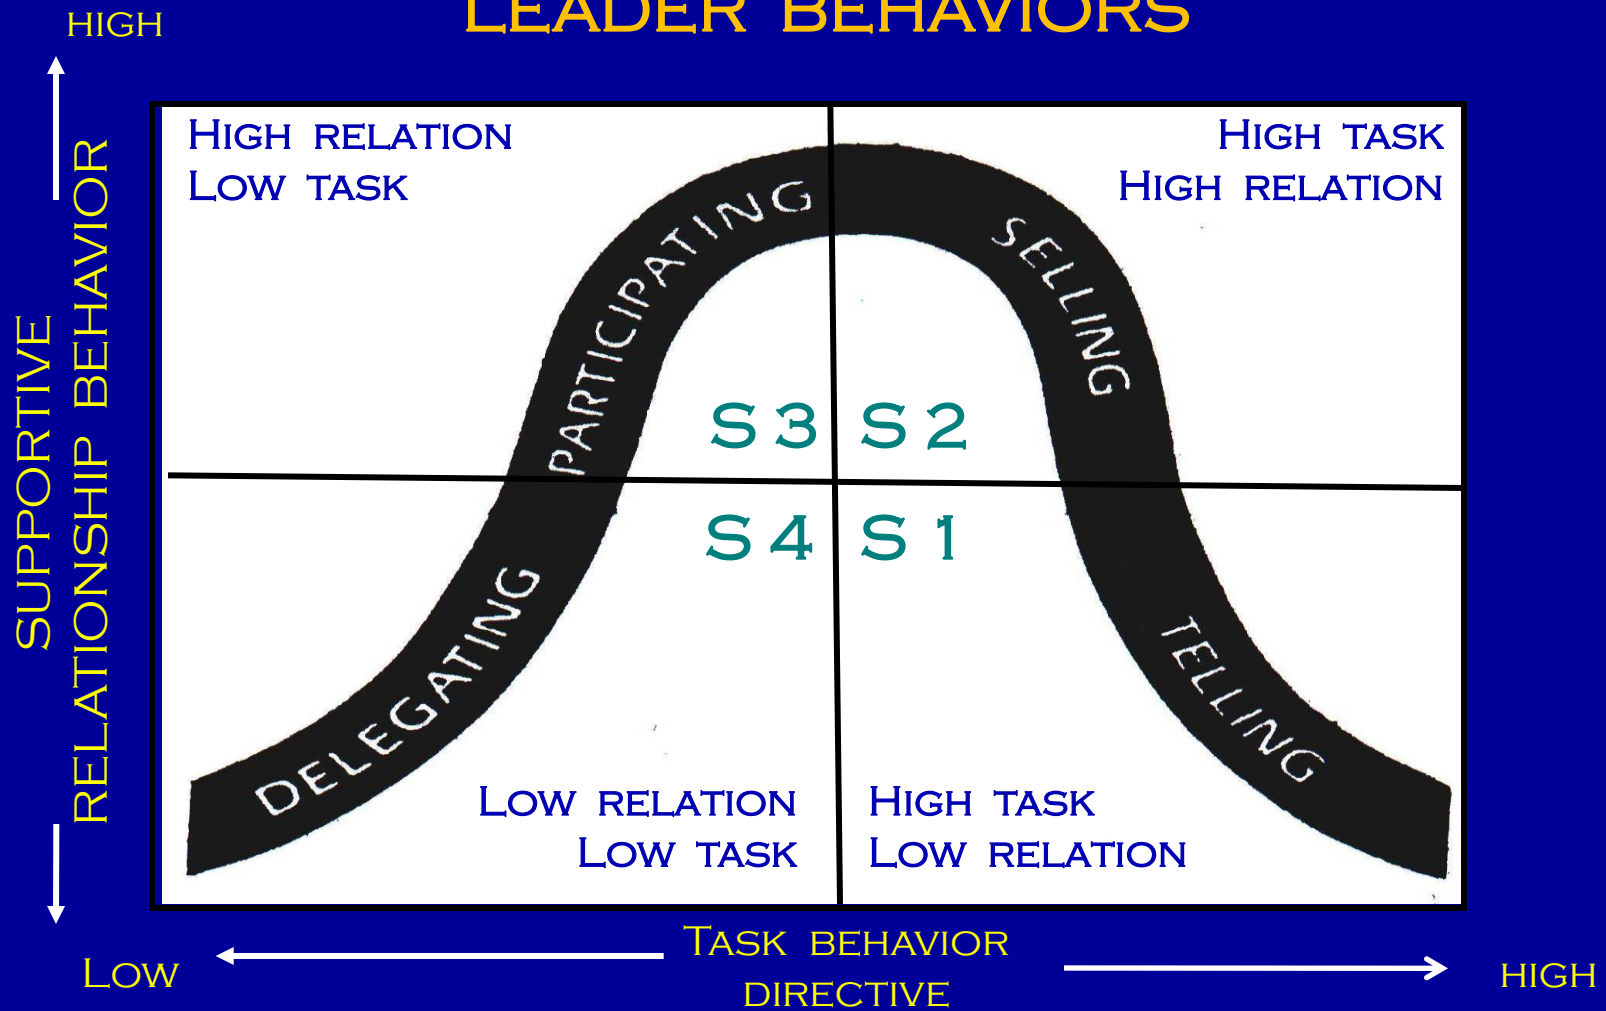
LEADER BEHAVIORS

HIGH

SUPPORTIVE RELATIONSHIP BEHAVIOR

HIGH RELATION
LOW TASK

HIGH TASK
HIGH RELATION

PARTICIPATING

SELLING

S 3 S 2

S 4 S 1

DELEGATING

TELLING

LOW RELATION
LOW TASK

HIGH TASK
LOW RELATION

LOW

TASK BEHAVIOR
DIRECTIVE

HIGH